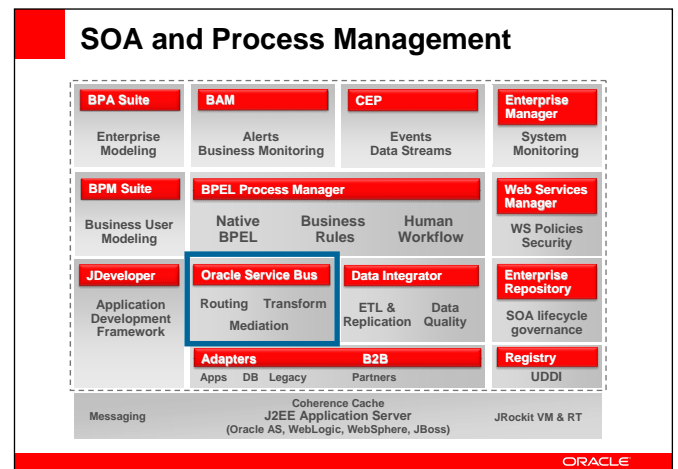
SOA and Process Management

BPA Suite
Enterprise Modeling

BAM
Alerts
Business Monitoring

CEP
Events
Data Streams

Enterprise Manager
System Monitoring

BPM Suite
Business User Modeling

BPEL Process Manager
Native BPEL
Business Rules
Human Workflow

Web Services Manager
WS Policies
Security

JDeveloper
Application Development Framework

Oracle Service Bus
Routing Transform
Mediation

Data Integrator
ETL & Replication
Data Quality

Enterprise Repository
SOA lifecycle governance

Adapters
Apps DB Legacy

B2B
Partners

Registry
UDDI

Messaging

Coherence Cache
J2EE Application Server
(Oracle AS, WebLogic, WebSphere, JBoss)

JRockit VM & RT

ORACLE